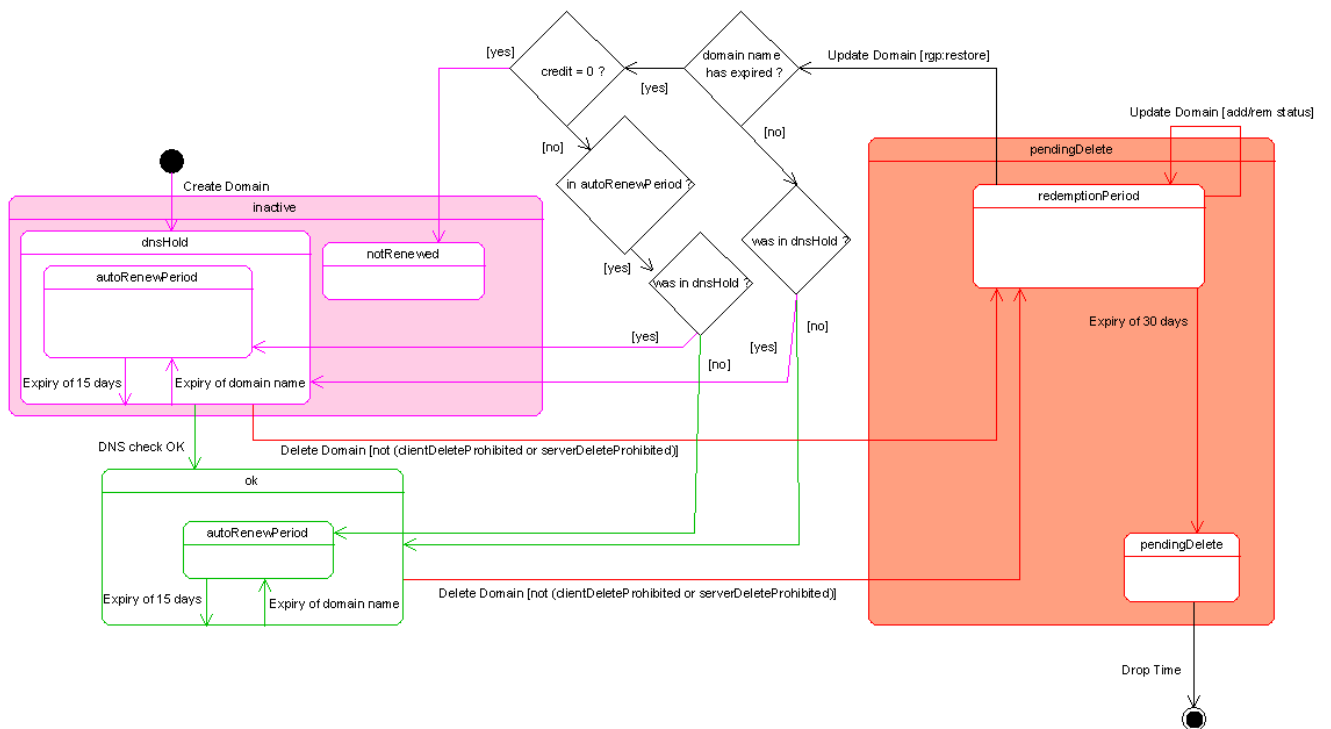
[yes]

credit = 0 ?

domain name has expired ?

Update Domain [rgp:restore]

[yes]

[no]

Update Domain [add/rem status]

[no]

in autoRenewPeriod ?

Create Domain

inactive

pendingDelete

was in dnsHold ?

redemptionPeriod

dnsHold

notRenewed

[yes]

was in dnsHold ?

autoRenewPeriod

[yes]

[no]

Expiry of 30 days

[yes]

[no]

Expiry of 15 days

Expiry of domain name

DNS check OK

Delete Domain [not (clientDeleteProhibited or serverDeleteProhibited)]

ok

autoRenewPeriod

pendingDelete

Expiry of 15 days

Expiry of domain name

Delete Domain [not (clientDeleteProhibited or serverDeleteProhibited)]

Drop Time